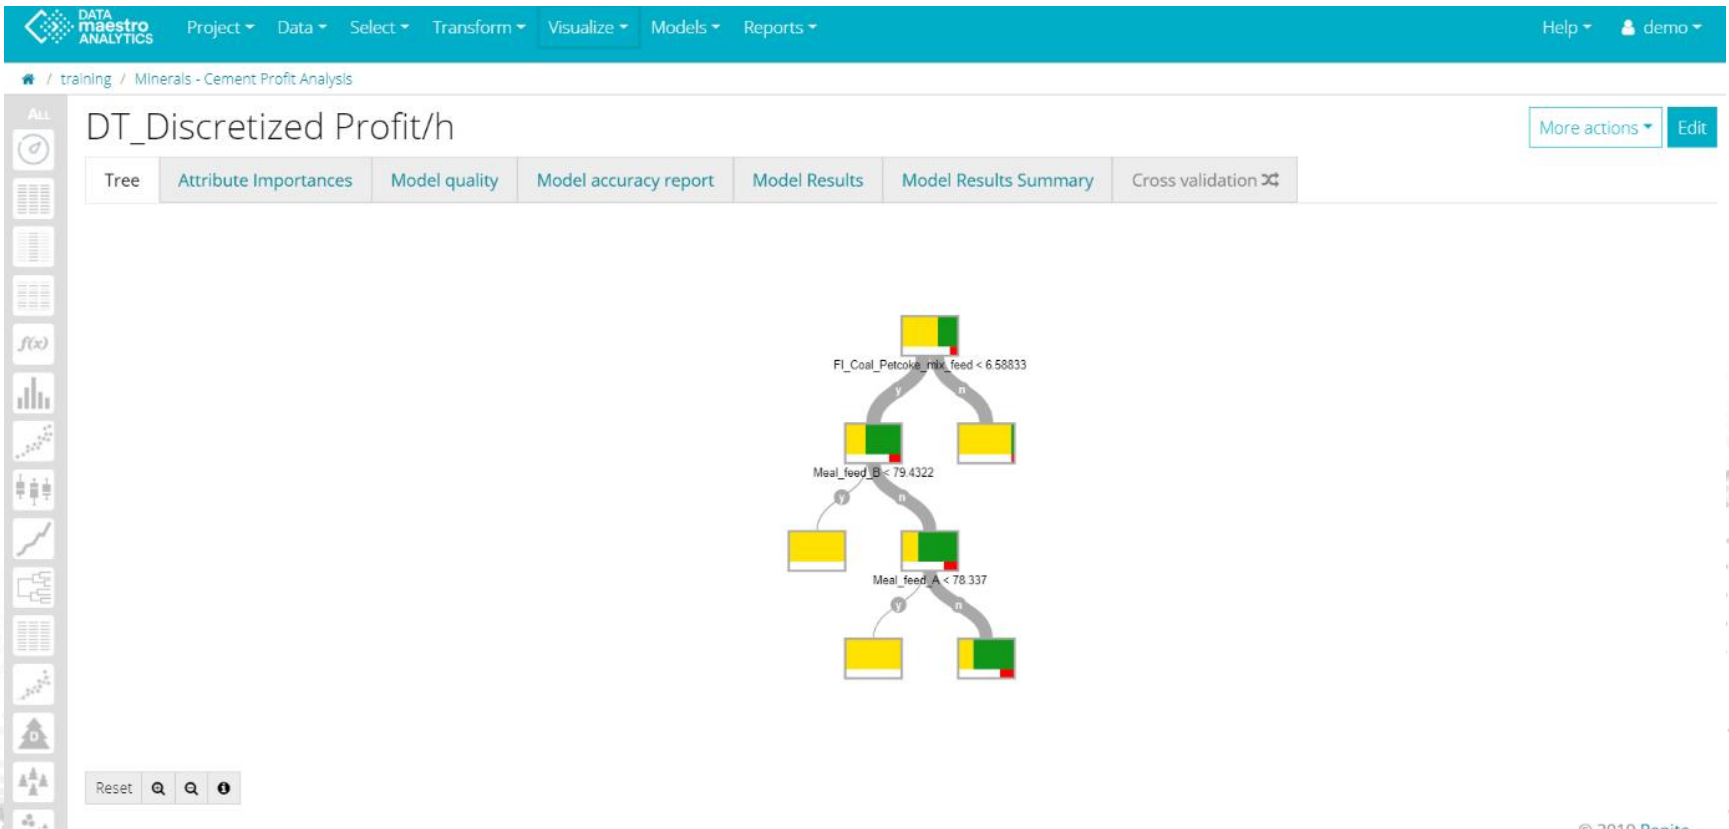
DATA maestro ANALYTICS Project Data Select Transform Visualize Models Reports Help demo

/ training / Minerals - Cement Profit Analysis

ALL

$f(x)$

DT_Discretized Profit/h

More actions Edit

| Tree | Attribute Importances | Model quality | Model accuracy report | Model Results | Model Results Summary | Cross validation |
|---|---|---|---|---|---|---|

FI_Coal_Petcoke_mix_feed < 6.58833

y n

Meal_feed_B < 79.4322

y n

Meal_feed_A < 78.337

y n

Reset

© 2019 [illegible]